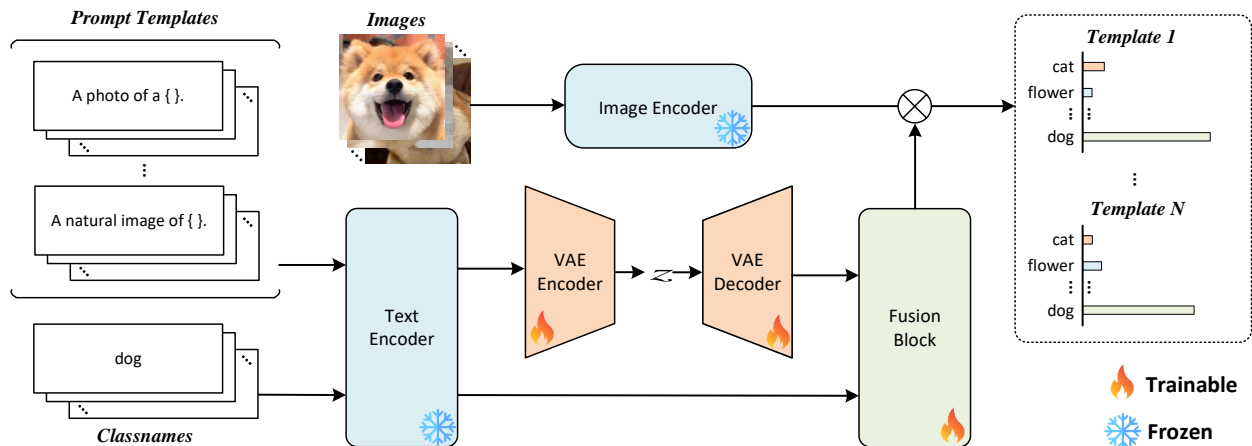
Prompt Templates

A photo of a { }.

⋮

A natural image of { }.

Images

Image Encoder

Template 1

cat

flower

⋮

dog

⋮

Template N

cat

flower

⋮

dog

Text Encoder

VAE Encoder

$z$

VAE Decoder

Fusion Block

dog

Classnames

Trainable

Frozen